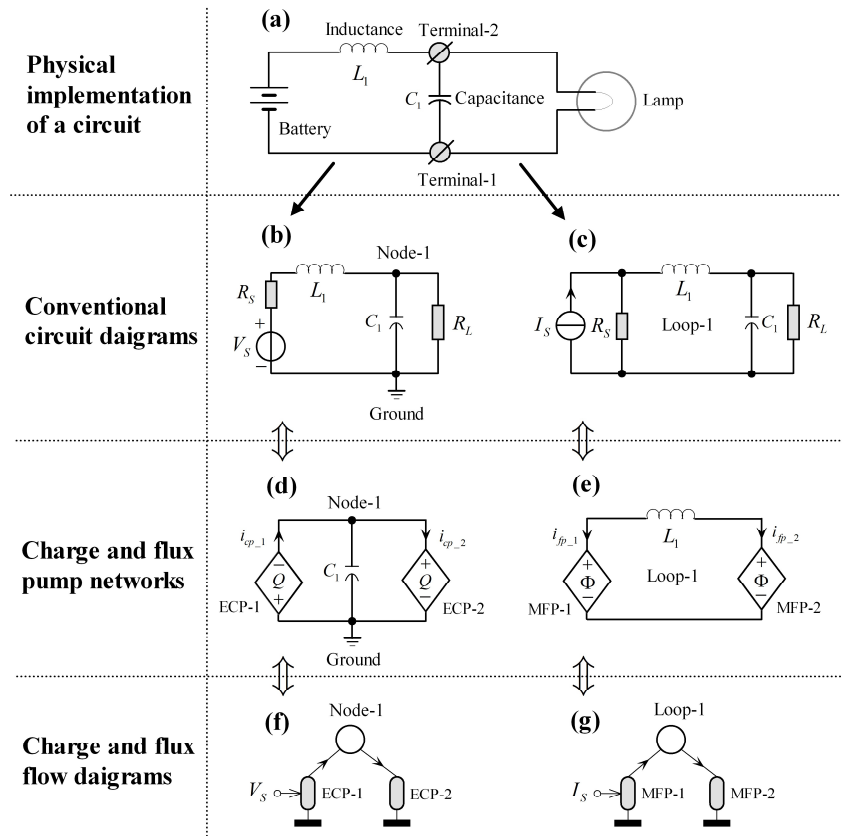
Physical implementation of a circuit

(a)
Inductance
$L_1$
Terminal-2
$C_1$ Capacitance
Lamp
Battery
Terminal-1

Conventional circuit daigrams

(b)
Node-1
$R_S$
$L_1$
$C_1$
$R_L$
+
$V_S$
−
Ground

(c)
$L_1$
$I_S$
$R_S$
Loop-1
$C_1$
$R_L$

Charge and flux pump networks

(d)
Node-1
$i_{cp\_1}$
−
$Q$
+
$C_1$
$i_{cp\_2}$
+
$Q$
−
ECP-1
ECP-2
Ground

(e)
$L_1$
$i_{fp\_1}$
+
$\Phi$
−
Loop-1
$i_{fp\_2}$
+
$\Phi$
−
MFP-1
MFP-2

Charge and flux flow daigrams

(f)
Node-1
$V_S$
ECP-1
ECP-2

(g)
Loop-1
$I_S$
MFP-1
MFP-2